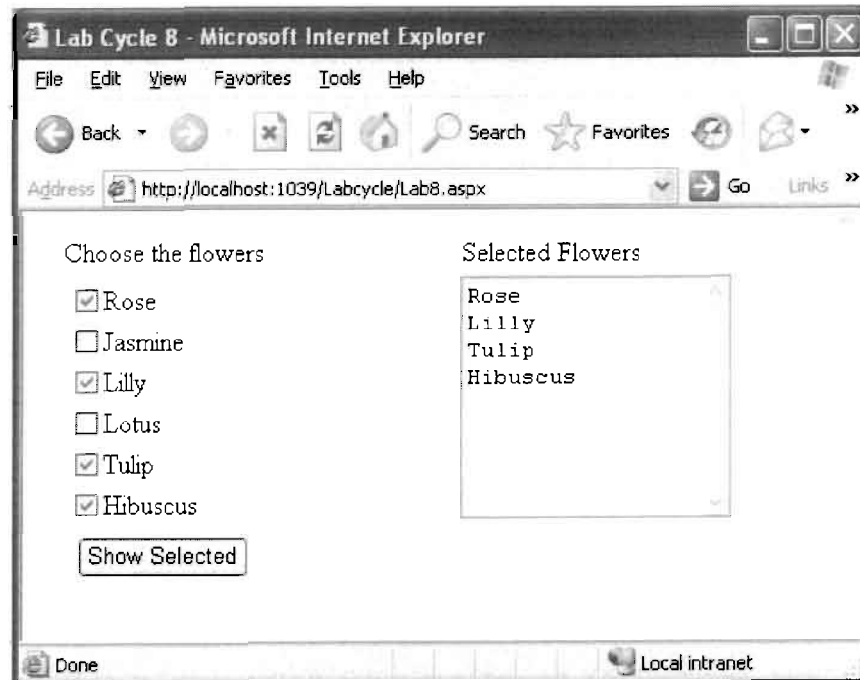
Lab Cycle 8 - Microsoft Internet Explorer

File Edit View Favorites Tools Help

Back Search Favorites

Address http://localhost:1039/Labcycle/Lab8.aspx Go Links

Choose the flowers

☑ Rose
☐ Jasmine
☑ Lilly
☐ Lotus
☑ Tulip
☑ Hibuscus

Show Selected

Selected Flowers

Rose
Lilly
Tulip
Hibuscus

Done

Local intranet